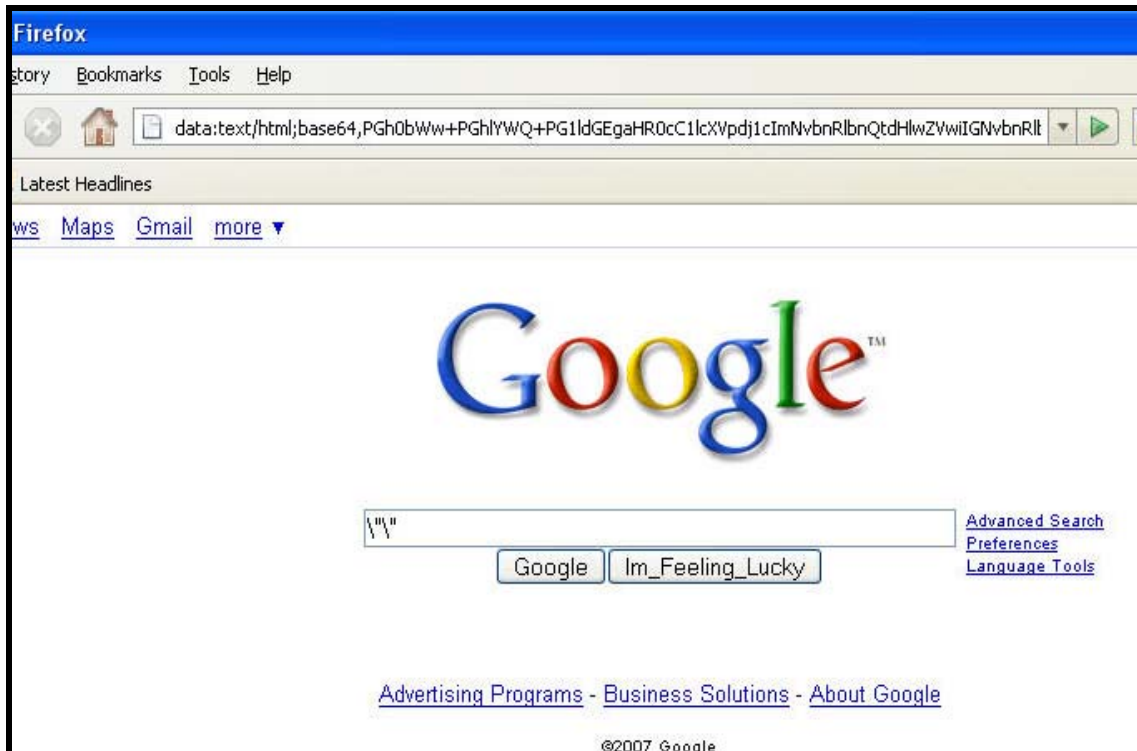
Firefox

story Bookmarks Tools Help

data:text/html;base64,PGh0bWw+PGhlYWQ+PG1ldGEgaHR0cC1lcXVpdj1cImNvbnRlbnQtdHlwZVwiIGNvbnRlt

Latest Headlines

ws Maps Gmail more ▼

Google™

\"\"

Google Im_Feeling_Lucky

Advanced Search
Preferences
Language Tools

Advertising Programs - Business Solutions - About Google

©2007 Google